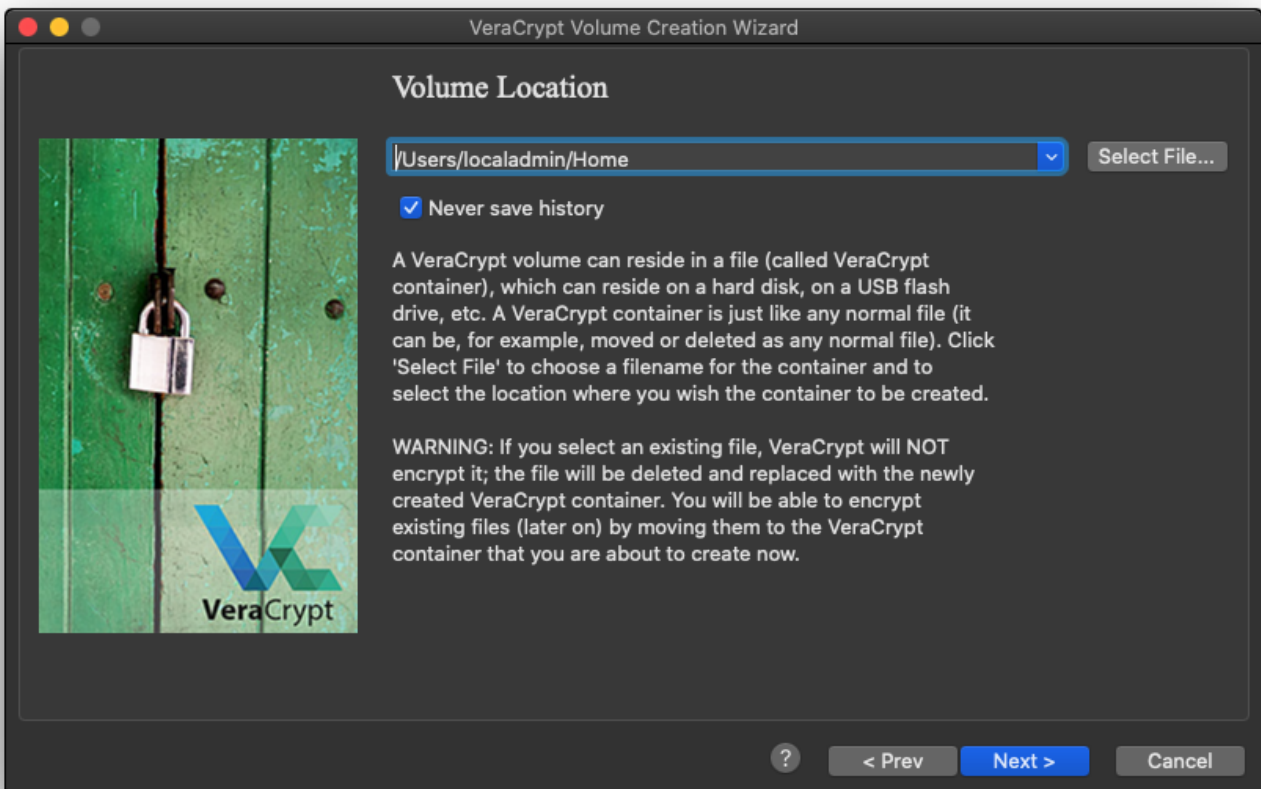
VeraCrypt Volume Creation Wizard

Volume Location

/Users/localadmin/Home

Select File...

Never save history

A VeraCrypt volume can reside in a file (called VeraCrypt container), which can reside on a hard disk, on a USB flash drive, etc. A VeraCrypt container is just like any normal file (it can be, for example, moved or deleted as any normal file). Click 'Select File' to choose a filename for the container and to select the location where you wish the container to be created.

WARNING: If you select an existing file, VeraCrypt will NOT encrypt it; the file will be deleted and replaced with the newly created VeraCrypt container. You will be able to encrypt existing files (later on) by moving them to the VeraCrypt container that you are about to create now.

VeraCrypt

?

< Prev

Next >

Cancel